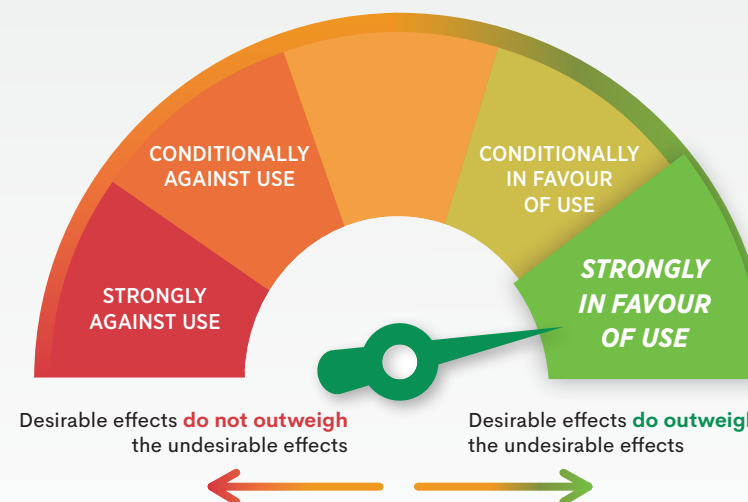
CONDITIONALLY AGAINST USE

CONDITIONALLY IN FAVOUR OF USE

STRONGLY AGAINST USE

STRONGLY IN FAVOUR OF USE

Desirable effects do not outweigh the undesirable effects

Desirable effects do outweig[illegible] the undesirable effects